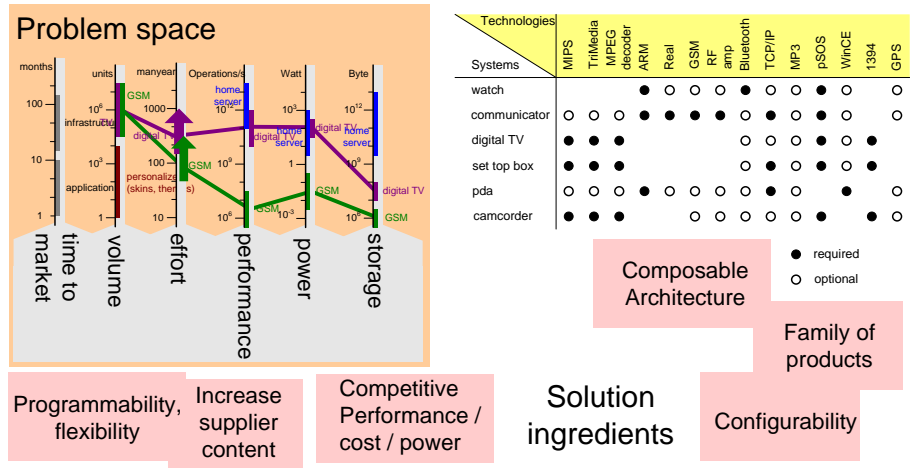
Problem space

months
100
10
1
time to market

units
$10^6$
$10^3$
1
infrastructure
application
GSM
volume

manyear
1000
100
10
1
digital TV
GSM
personalize (skins, themes)
effort

Operations/s
$10^9$
$10^6$
home server
digital TV
GSM
performance

Watt
$10^3$
1
$10^{-3}$
home server
digital TV
GSM
power

Byte
$10^{12}$
$10^9$
$10^6$
home server
digital TV
GSM
storage

| Technologies / Systems | MIPS | TriMedia | MPEG decoder | ARM | Real | GSM | RF amp | Bluetooth | TCP/IP | MP3 | pSOS | WinCE | 1394 | GPS |
|---|---|---|---|---|---|---|---|---|---|---|---|---|---|---|
| watch | | | | ● | ○ | ○ | ○ | ● | ○ | ○ | ● | ○ | | ○ |
| communicator | ○ | ○ | ○ | ● | ● | ● | ● | ○ | ● | ○ | ● | ○ | | ○ |
| digital TV | ● | ● | ● | | | | | ○ | ○ | ○ | ● | ○ | ● | |
| set top box | ● | ● | ● | | | | | ○ | ● | ○ | ● | ○ | ● | |
| pda | ○ | ○ | ○ | ● | ○ | ○ | ○ | ○ | ● | ○ | | ● | | ○ |
| camcorder | ● | ● | ● | | | ○ | ○ | ○ | ○ | ○ | ● | | ● | ○ |

● required
○ optional

Composable Architecture

Family of products

Configurability

Programmability, flexibility

Increase supplier content

Competitive Performance / cost / power

Solution ingredients